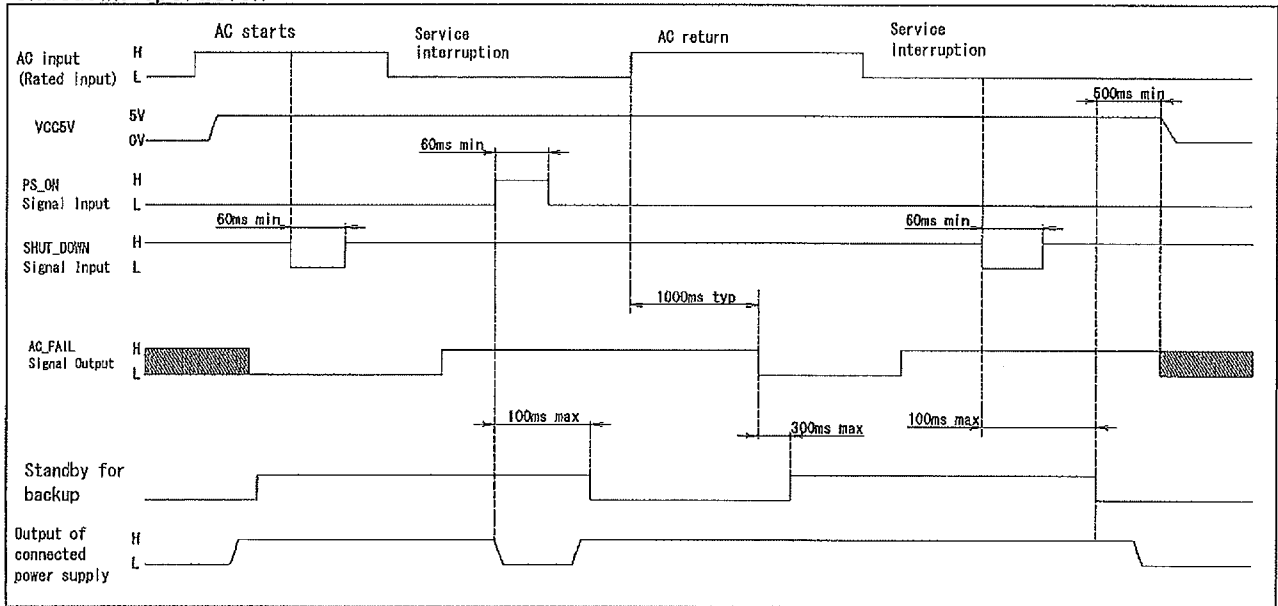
AC starts

Service interruption

AC return

Service interruption

AC input (Rated input)

H

L

VCC5V

5V

0V

500ms min

60ms min

PS_ON Signal Input

H

L

60ms min

60ms min

SHUT_DOWN Signal Input

H

L

1000ms typ

AC_FAIL Signal Output

H

L

100ms max

300ms max

100ms max

Standby for backup

Output of connected power supply

H

L